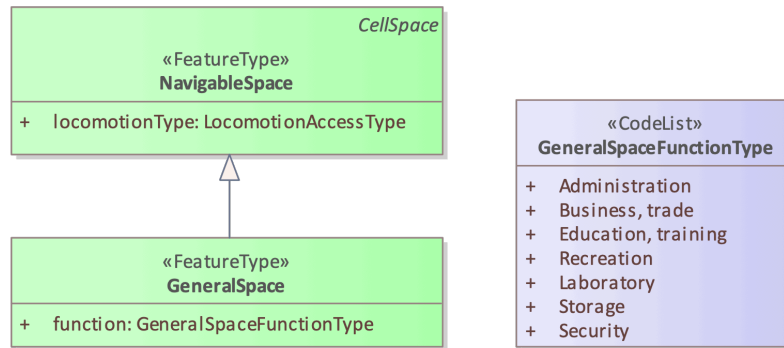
CellSpace

«FeatureType»
**NavigableSpace**

+ locomotionType: LocomotionAccessType

«FeatureType»
**GeneralSpace**

+ function: GeneralSpaceFunctionType

«CodeList»
**GeneralSpaceFunctionType**

+ Administration
+ Business, trade
+ Education, training
+ Recreation
+ Laboratory
+ Storage
+ Security